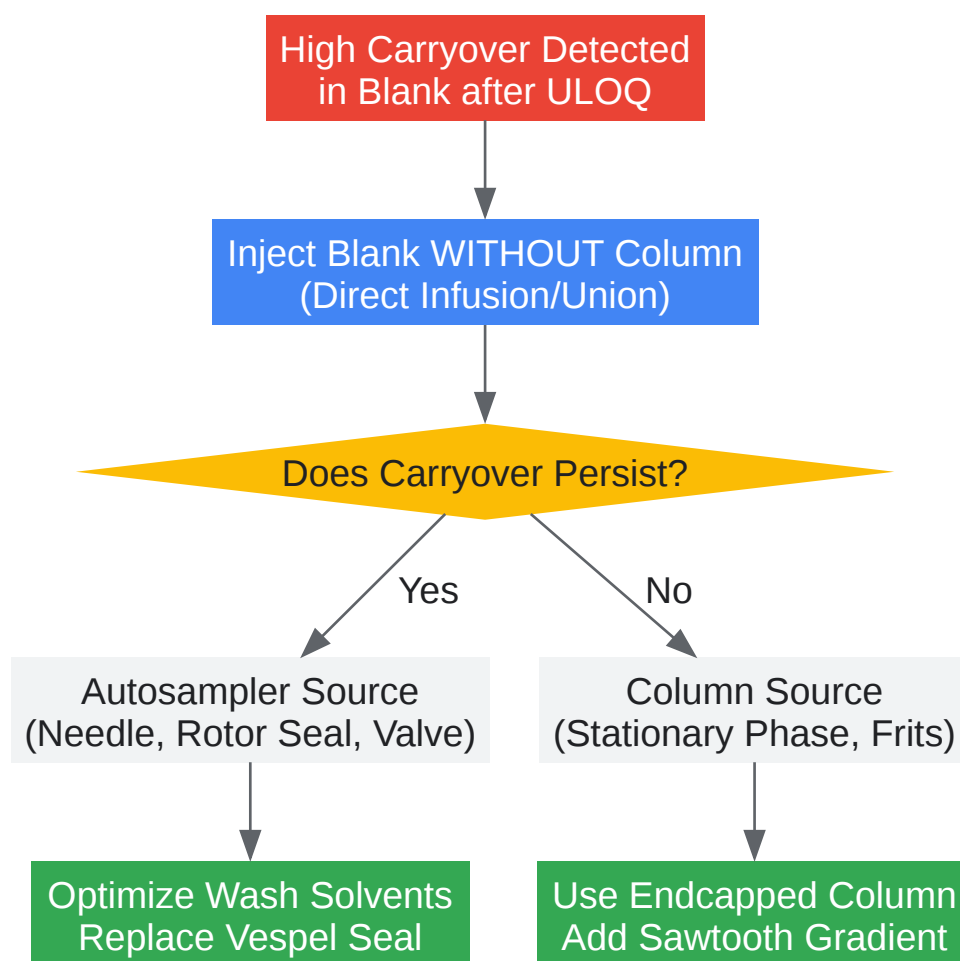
High Carryover Detected in Blank after ULOQ

Inject Blank WITHOUT Column (Direct Infusion/Union)

Does Carryover Persist?

Yes

No

Autosampler Source (Needle, Rotor Seal, Valve)

Column Source (Stationary Phase, Frits)

Optimize Wash Solvents Replace Vespel Seal

Use Endcapped Column Add Sawtooth Gradient